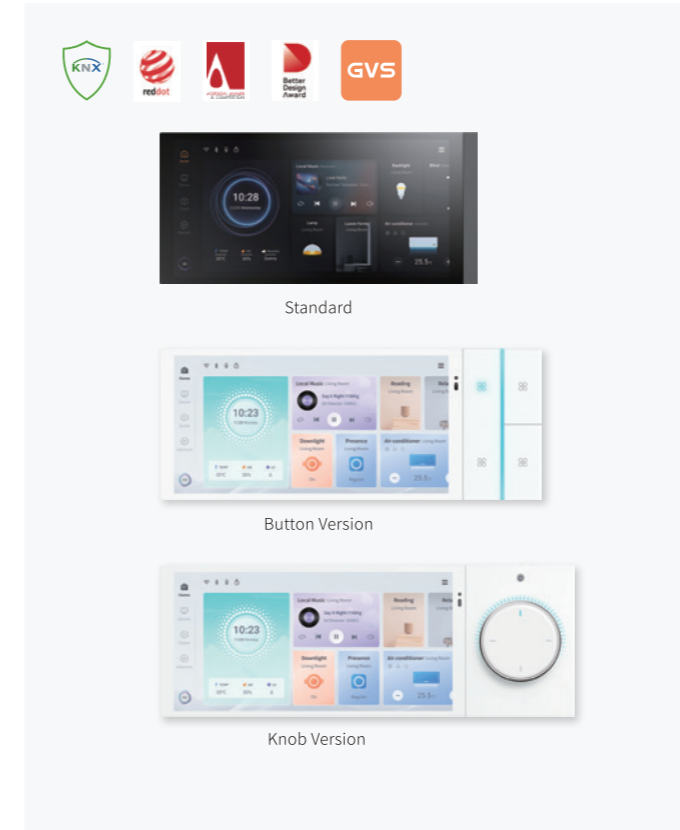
KNX

reddot

Better Design Award

GVS

10:28

Local Music

Lamp

Air conditioner

25.5

Standard

10:23

Local Music

Say It Right

Reading

Downlight

Presence

Air conditioner

25.5

Button Version

10:23

Local Music

Say It Right

Reading

Downlight

Presence

Air conditioner

25.5

Knob Version